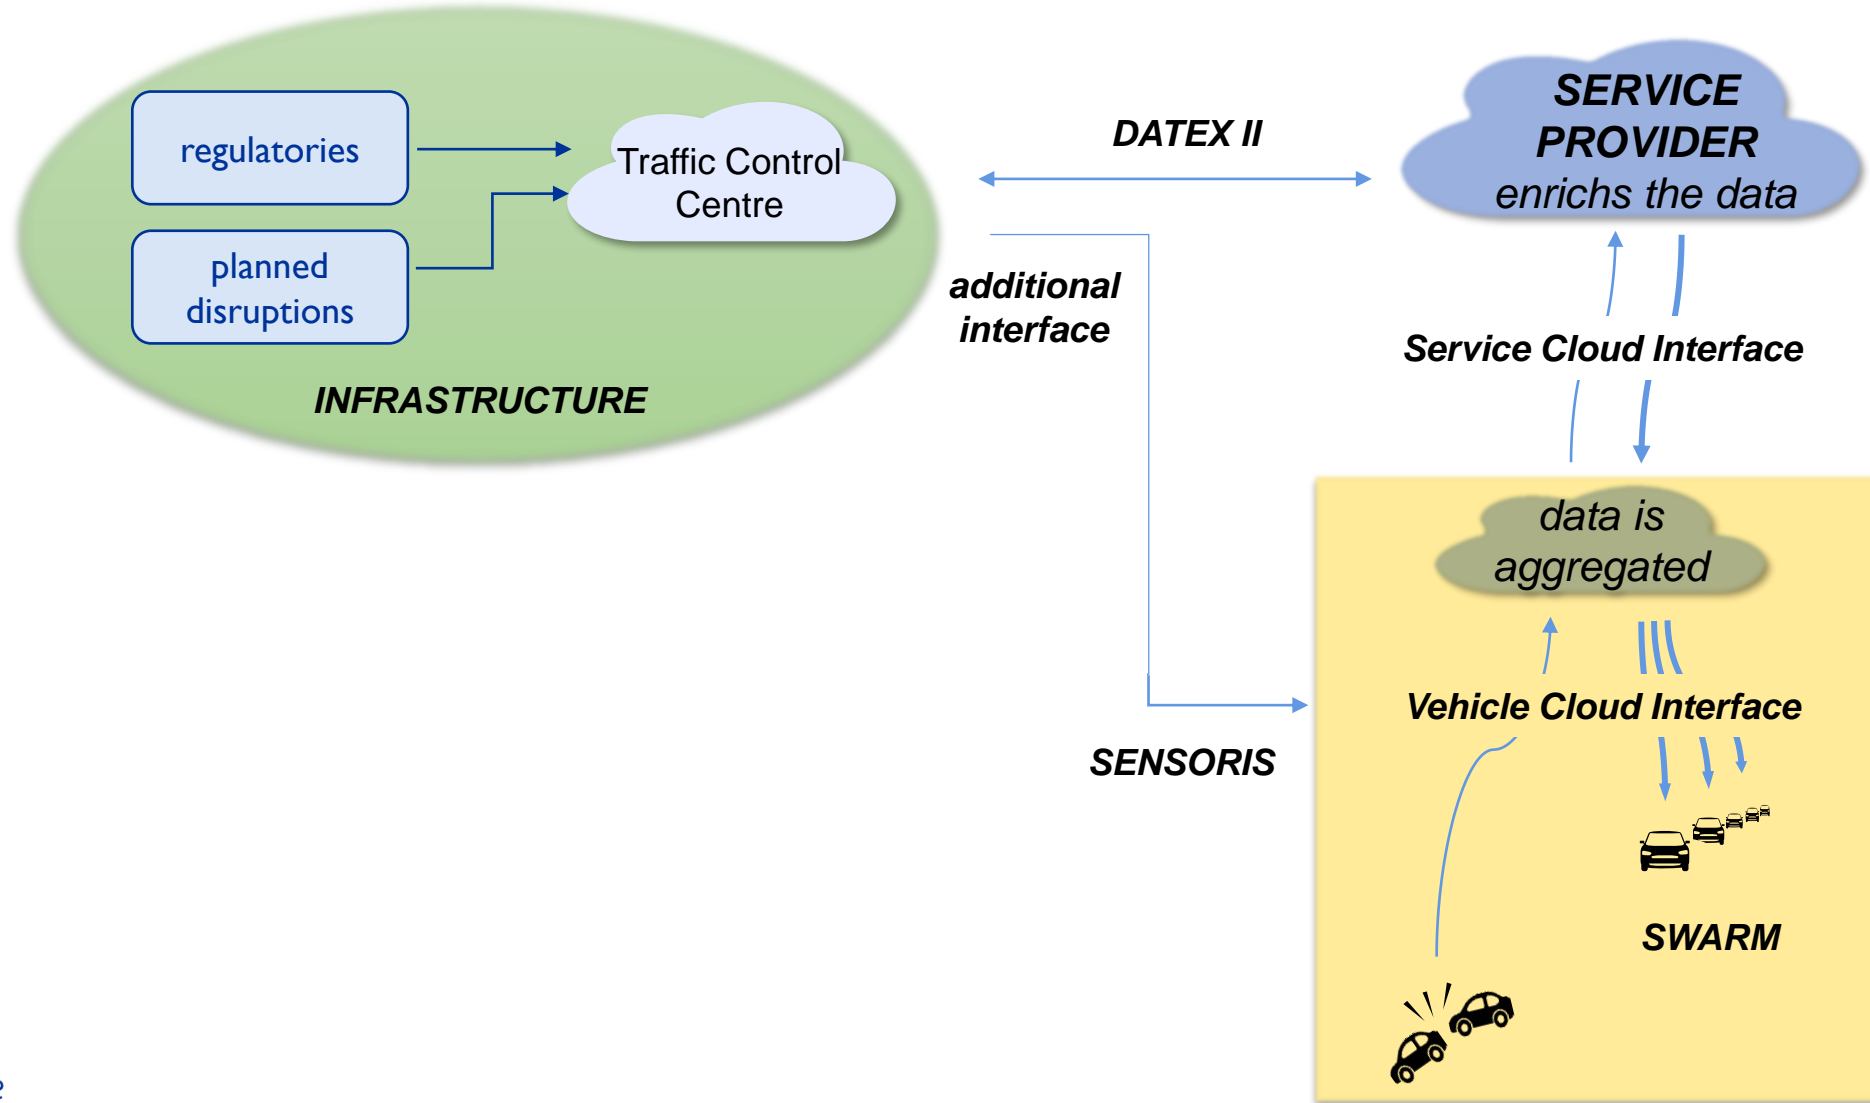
regulatories

planned disruptions

Traffic Control Centre

INFRASTRUCTURE

DATEX II

SERVICE PROVIDER enrichs the data

additional interface

Service Cloud Interface

data is aggregated

Vehicle Cloud Interface

SENSORIS

SWARM